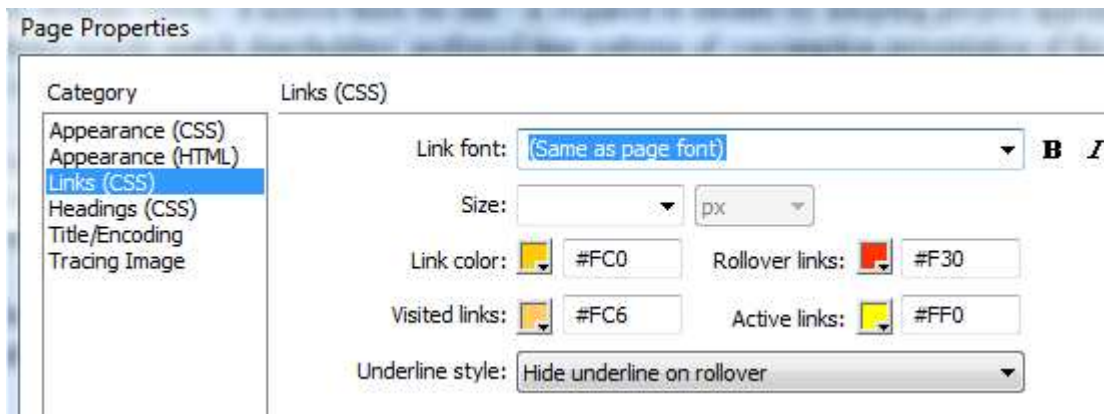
Page Properties

Category

Appearance (CSS)
Appearance (HTML)
Links (CSS)
Headings (CSS)
Title/Encoding
Tracing Image

Links (CSS)

Link font: (Same as page font) B I

Size: px

Link color: #FC0 Rollover links: #F30

Visited links: #FC6 Active links: #FF0

Underline style: Hide underline on rollover